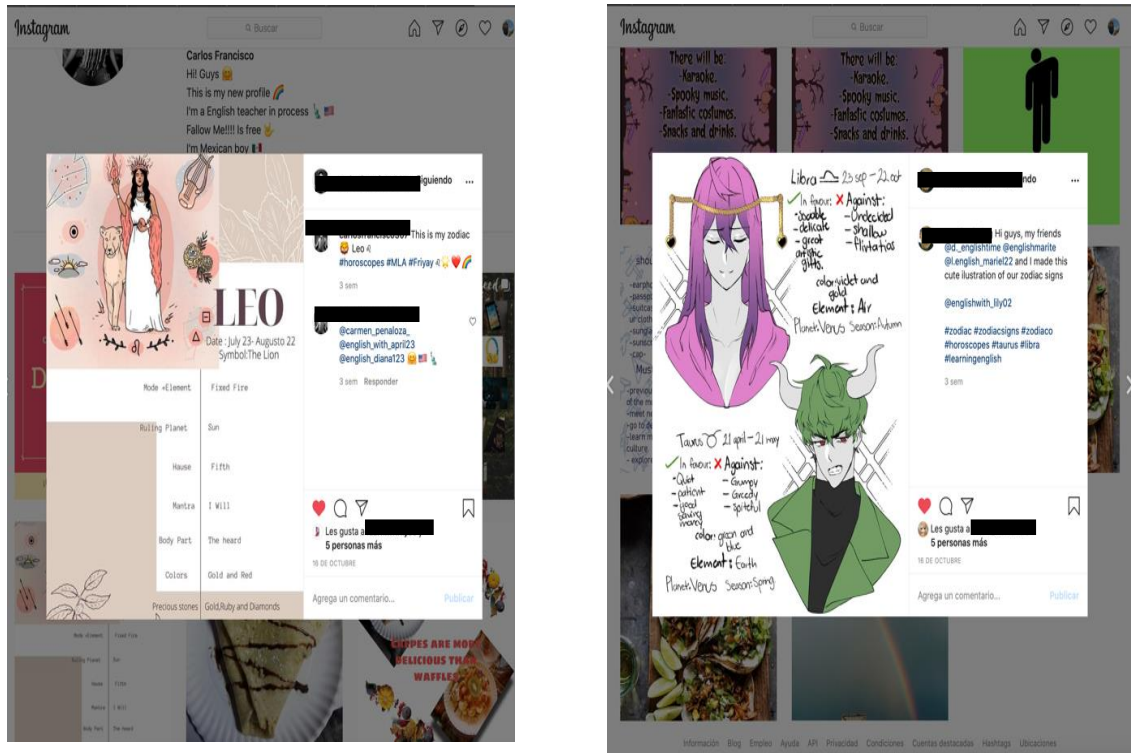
Instagram

Buscar

Carlos Francisco
Hi! Guys
This is my new profile
I'm a English teacher in process
Fallow Me!!!! is free
I'm Mexican boy

LEO
Date: July 23- Augusto 22
Symbol:The Lion

| Mode +Element | Fixed Fire |
|---|---|
| Ruling Planet | Sun |
| Hause | Fifth |
| Mantra | I Will |
| Body Part | The heard |
| Colors | Gold and Red |
| Precious stones | Gold,Ruby and Diamonds |

Siguiendo ...

This is my zodiac Leo
#horoscopes #MLA #Friyay

3 sem

@carmen_penaloza_ @english_with_april23 @english_diana123

3 sem Responder

Les gusta a
5 personas más
16 DE OCTUBRE

Agrega un comentario... Publicar

CREPES ARE MORE DELICIOUS THAN WAFFLES

Instagram

Buscar

There will be:
-Karaoke.
-Spooky music.
-Fantastic costumes.
-Snacks and drinks.

There will be:
-Karaoke.
-Spooky music.
-Fantastic costumes.
-Snacks and drinks.

Libra ♎ 23 sep - 22 oct
✓ In favour: ✗ Against:
-Sociable -Undecided
-delicate -Shallow
-great -Flirtatious
artistic gifts.
color: violet and gold
Element: Air
Planet: Venus Season: Autumn

Taurus ♉ 21 april - 21 may
✓ In favour: ✗ Against:
-Quiet -Grumpy
-patient -Greedy
-good saving money -Spiteful
color: green and blue
Element: Earth
Planet: Venus Season: Spring

ndo ...

Hi guys, my friends @d_englishtime @englishmarite @l.english_mariel22 and I made this cute illustration of our zodiac signs

@englishwith_lily02

#zodiac #zodiacsigns #zodiaco #horoscopes #taurus #libra #learningenglish

3 sem

Les gusta a
5 personas más
16 DE OCTUBRE

Agrega un comentario... Publicar

Información Blog Empleo Ayuda API Privacidad Condiciones Cuentas destacadas Hashtags Ubicaciones